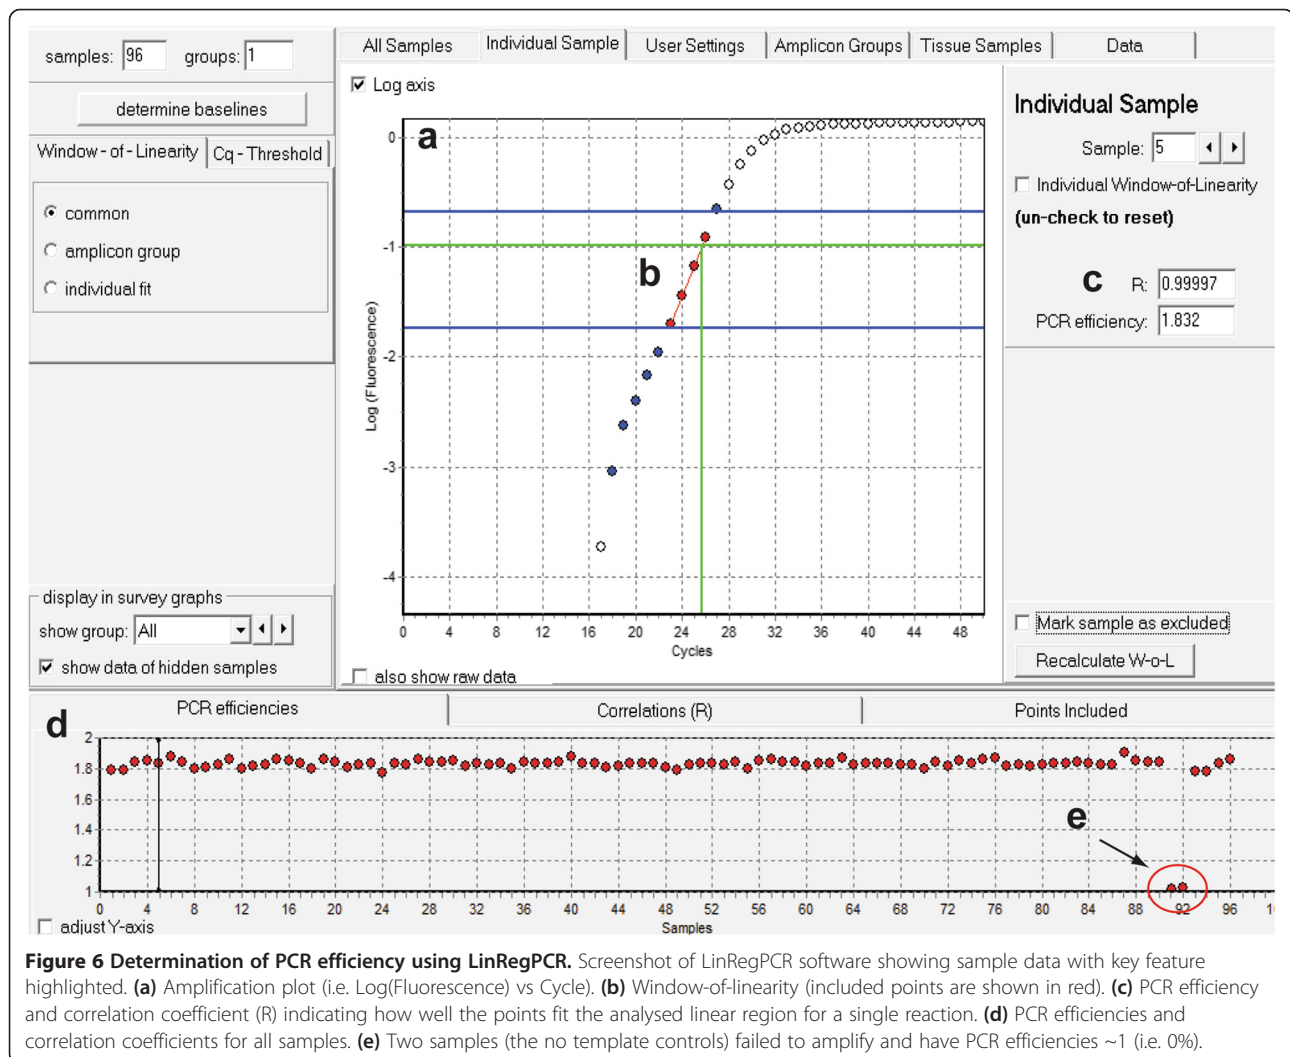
samples: 96 groups: 1

determine baselines

Window - of - Linearity | Cq - Threshold

common
amplicon group
individual fit

display in survey graphs
show group: All
show data of hidden samples

All Samples | Individual Sample | User Settings | Amplicon Groups | Tissue Samples | Data

Log axis

a

b

0
-1
-2
-3
-4
Log (Fluorescence)

0 4 8 12 16 20 24 28 32 36 40 44 48
Cycles

also show raw data

Individual Sample

Sample: 5

Individual Window-of-Linearity
(un-check to reset)

c R: 0.99997
PCR efficiency: 1.832

Mark sample as excluded
Recalculate W-o-L

d

PCR efficiencies | Correlations (R) | Points Included

2
1.8
1.6
1.4
1.2
1

e

0 4 8 12 16 20 24 28 32 36 40 44 48 52 56 60 64 68 72 76 80 84 88 92 96 1
Samples

adjust Y-axis

**Figure 6 Determination of PCR efficiency using LinRegPCR.** Screenshot of LinRegPCR software showing sample data with key feature highlighted. **(a)** Amplification plot (i.e. Log(Fluorescence) vs Cycle). **(b)** Window-of-linearity (included points are shown in red). **(c)** PCR efficiency and correlation coefficient (R) indicating how well the points fit the analysed linear region for a single reaction. **(d)** PCR efficiencies and correlation coefficients for all samples. **(e)** Two samples (the no template controls) failed to amplify and have PCR efficiencies ~1 (i.e. 0%).